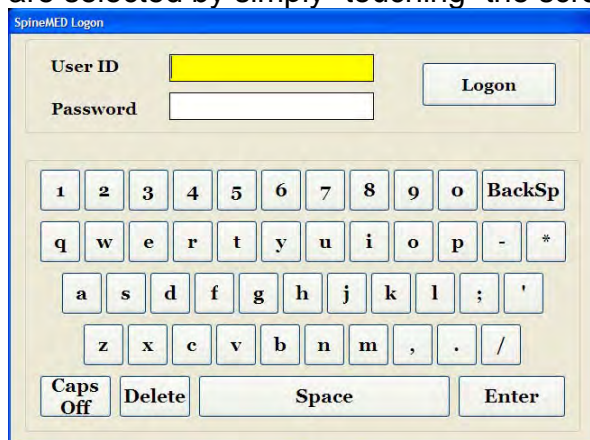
are selected by simply "touching" the scre

SpineMED Logon

User ID

Password

Logon

1 2 3 4 5 6 7 8 9 0 BackSp

q w e r t y u i o p - *

a s d f g h j k l ; '

z x c v b n m , . /

Caps Off Delete Space Enter